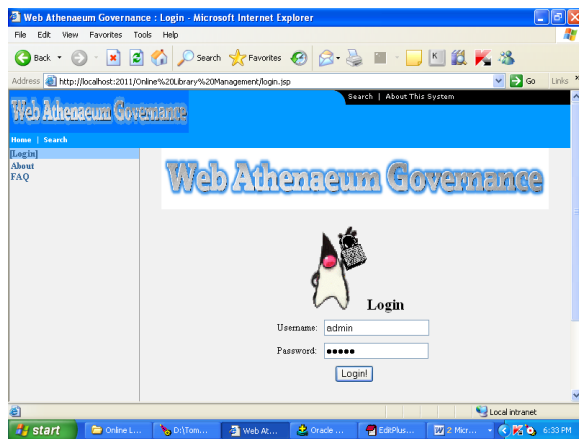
Web Athenaeum Governance : Login - Microsoft Internet Explorer

File Edit View Favorites Tools Help

Back Search Favorites

Address http://localhost:2011/Online%20Library%20Management/login.jsp Go Links

Web Athenaeum Governance

Search | About This System

Home | Search

[Login]
About
FAQ

Web Athenaeum Governance

Login

Username: admin

Password: •••••

Login!

Local intranet

start Online L... D:\Tom... Web At... Oracle ... EditPlus... 2 Micr... 6:33 PM